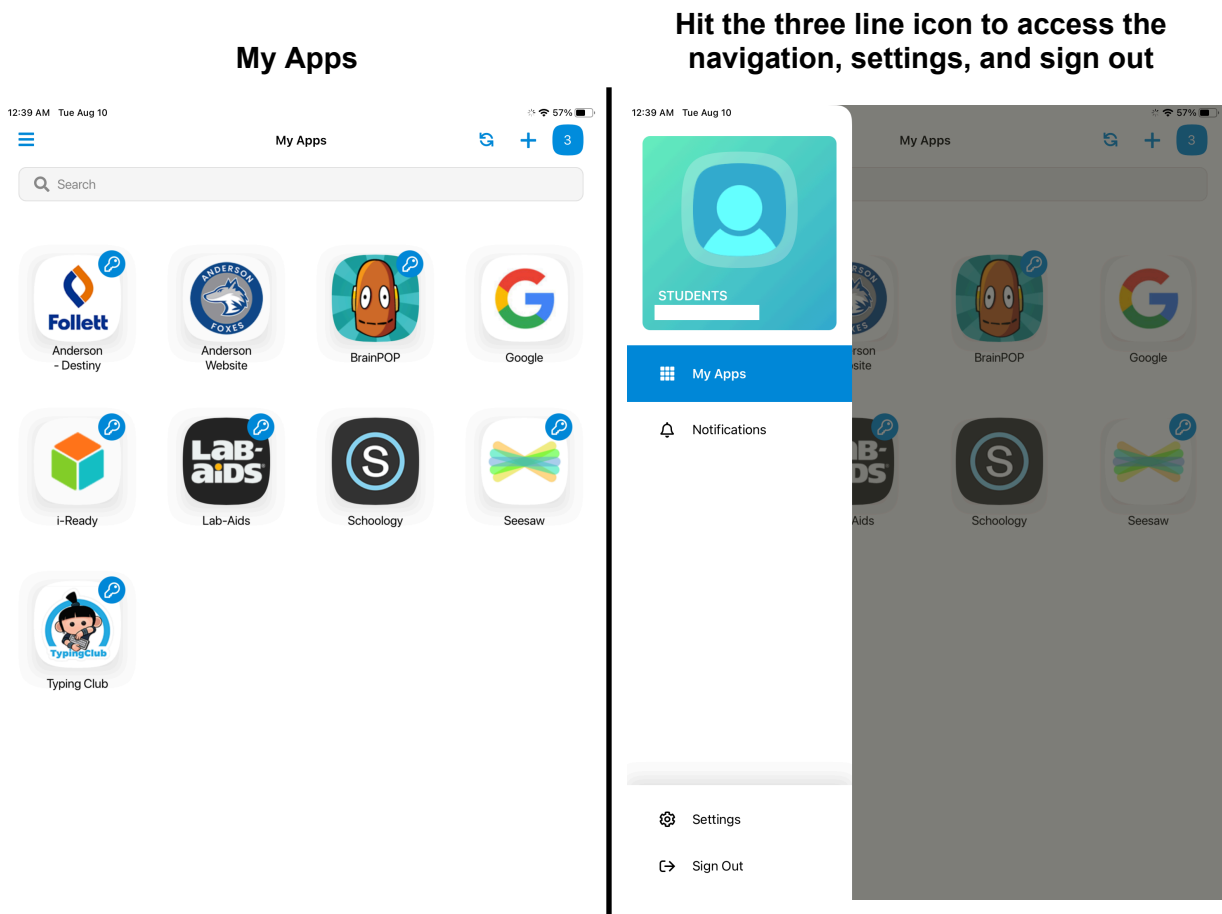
My Apps

12:39 AM Tue Aug 10

57%

My Apps

3

Search

Follett

Anderson - Destiny

ANDERSON FOXES

Anderson Website

BrainPOP

Google

i-Ready

LAB-AIDS

Lab-Aids

Schoology

Seesaw

TypingClub

Typing Club

Hit the three line icon to access the navigation, settings, and sign out

12:39 AM Tue Aug 10

57%

My Apps

3

STUDENTS

My Apps

Notifications

Settings

Sign Out

rson
site

BrainPOP

Google

AB-
DS

Aids

Schoology

Seesaw